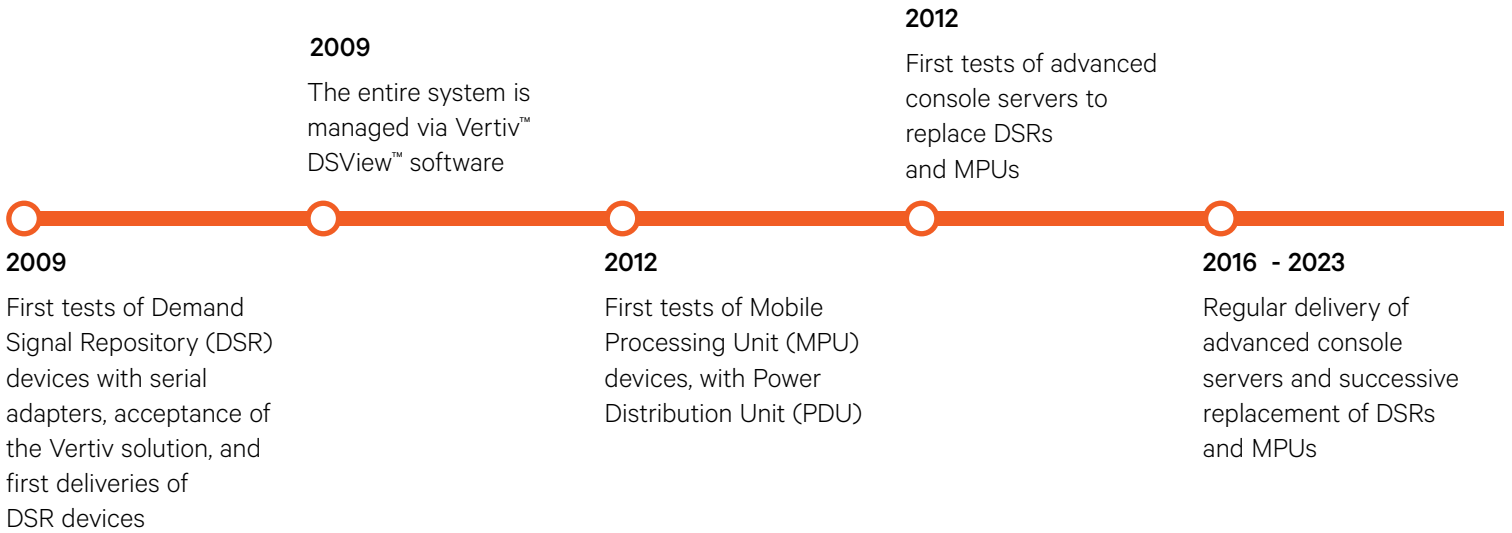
2009

First tests of Demand Signal Repository (DSR) devices with serial adapters, acceptance of the Vertiv solution, and first deliveries of DSR devices

2009

The entire system is managed via Vertiv™ DSView™ software

2012

First tests of Mobile Processing Unit (MPU) devices, with Power Distribution Unit (PDU)

2012

First tests of advanced console servers to replace DSRs and MPUs

2016 - 2023

Regular delivery of advanced console servers and successive replacement of DSRs and MPUs